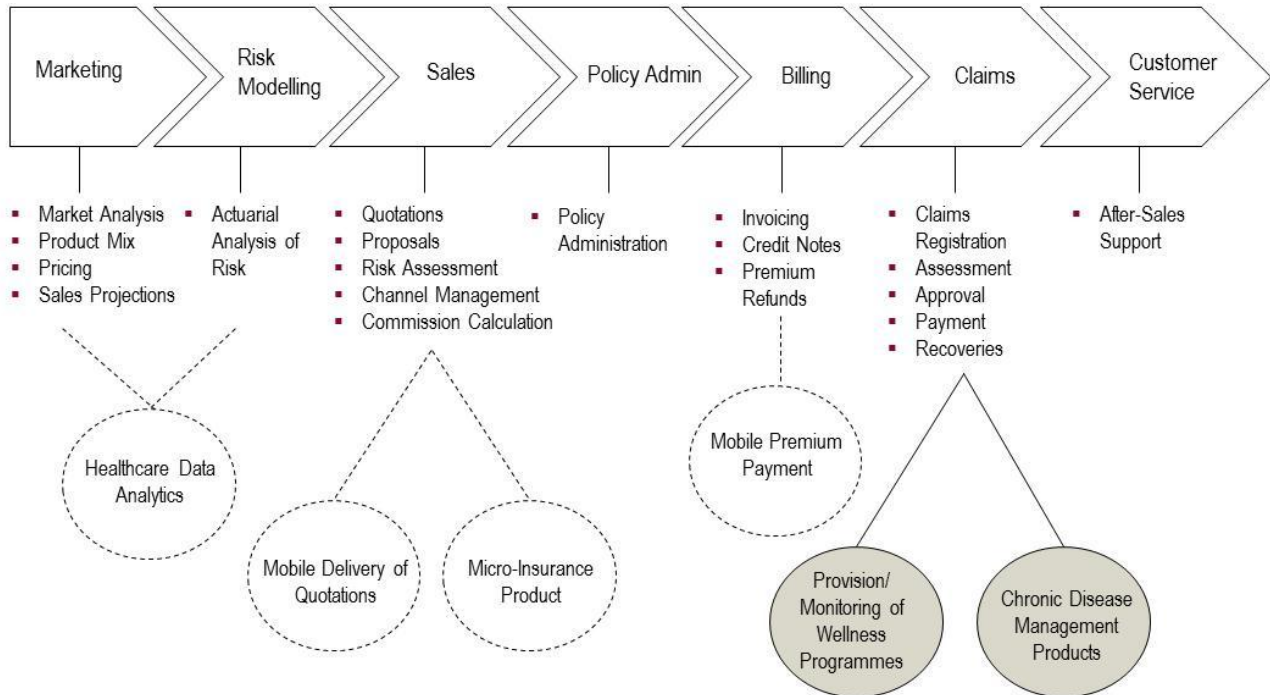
Marketing

Risk Modelling

Sales

Policy Admin

Billing

Claims

Customer Service

- Market Analysis
- Product Mix
- Pricing
- Sales Projections

- Actuarial Analysis of Risk

- Quotations
- Proposals
- Risk Assessment
- Channel Management
- Commission Calculation

- Policy Administration

- Invoicing
- Credit Notes
- Premium Refunds

- Claims Registration
- Assessment
- Approval
- Payment
- Recoveries

- After-Sales Support

Healthcare Data Analytics

Mobile Premium Payment

Mobile Delivery of Quotations

Micro-Insurance Product

Provision/ Monitoring of Wellness Programmes

Chronic Disease Management Products